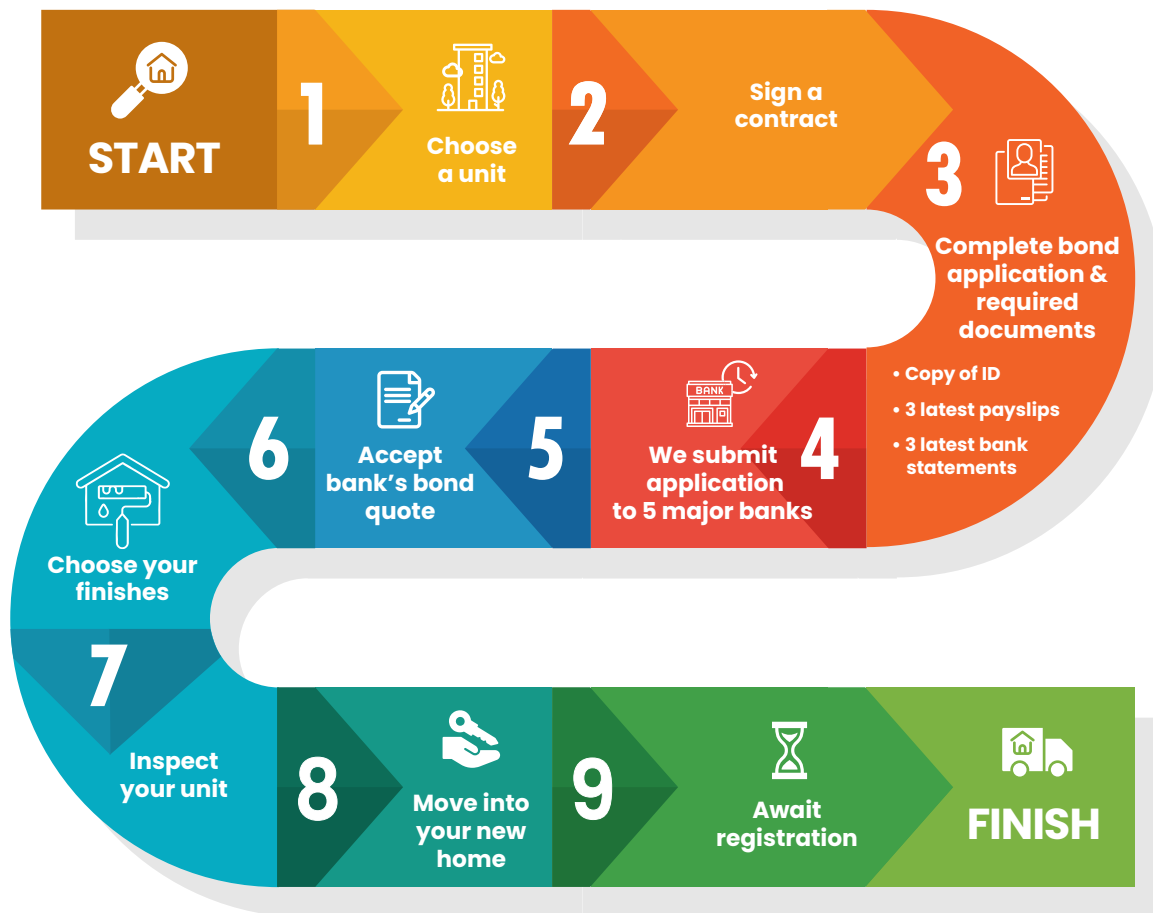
START

1

Choose a unit

2

Sign a contract

3

Complete bond application & required documents

• Copy of ID
• 3 latest payslips
• 3 latest bank statements

BANK

4

We submit application to 5 major banks

5

Accept bank's bond quote

6

Choose your finishes

7

Inspect your unit

8

Move into your new home

9

Await registration

FINISH